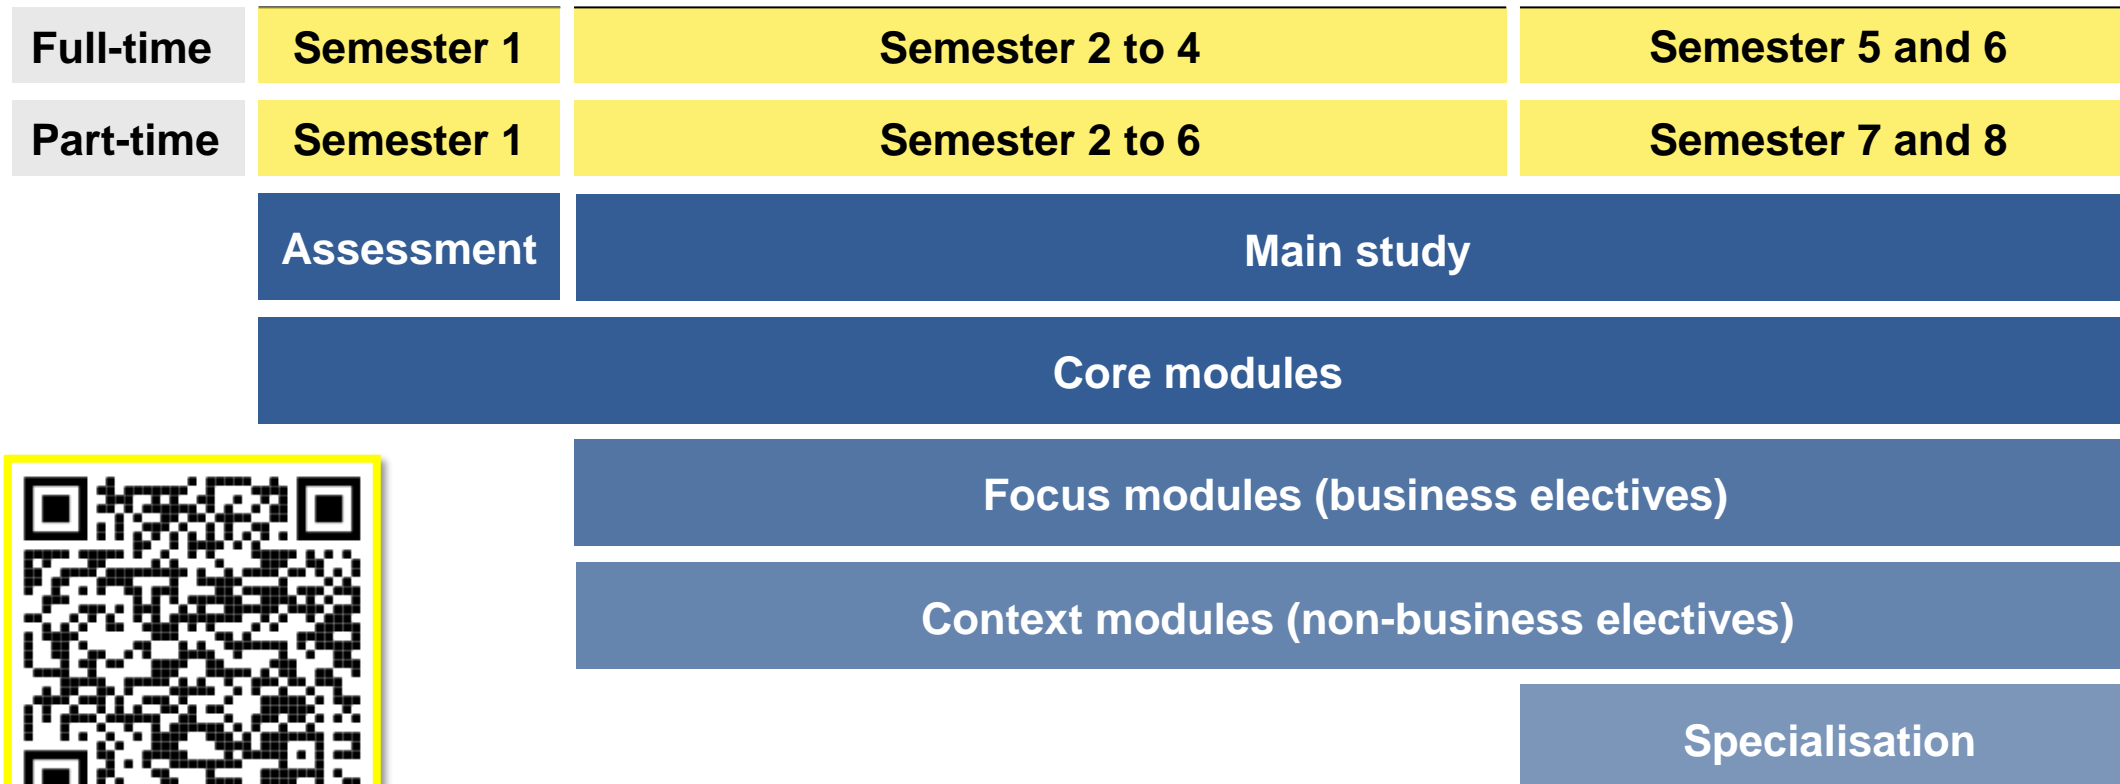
| Full-time | Semester 1 | Semester 2 to 4 | Semester 5 and 6 |
|---|---|---|---|
| Part-time | Semester 1 | Semester 2 to 6 | Semester 7 and 8 |

Assessment

Main study

Core modules

Focus modules (business electives)

Context modules (non-business electives)

Specialisation